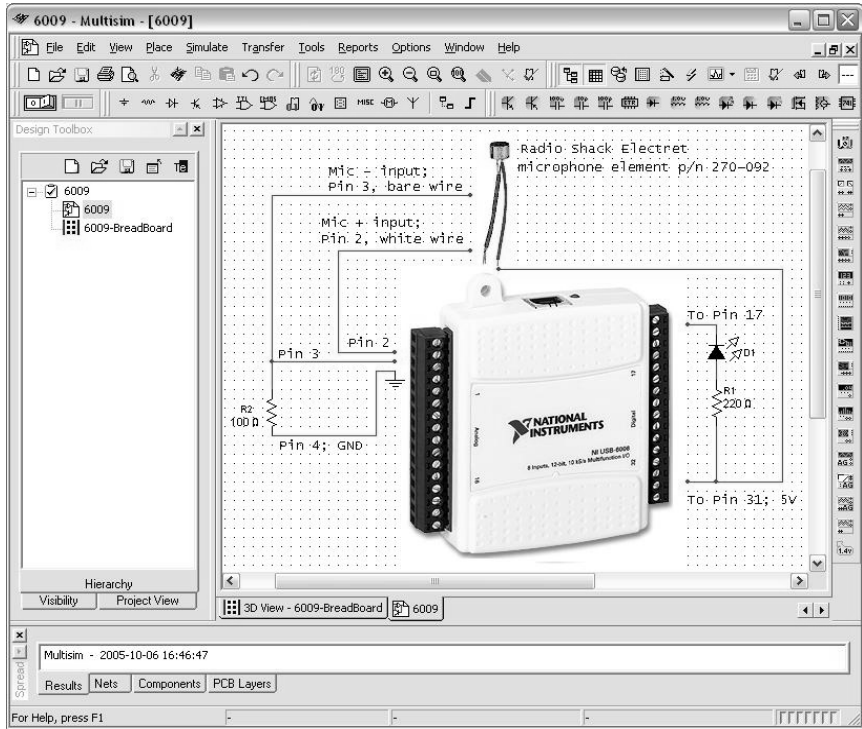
6009 - Multisim - [6009]

File Edit View Place Simulate Transfer Tools Reports Options Window Help

Design Toolbox

6009
6009
6009-BreadBoard

Hierarchy
Visibility Project View

Mic – input;
Pin 3, bare wire

Mic + input;
Pin 2, white wire

Radio Shack Electret
microphone element p/n 270-092

Pin 3
Pin 2

R2
100 Ω

Pin 4; GND

NATIONAL INSTRUMENTS
NI USB-6008
8 Inputs, 12-bit, 10 kS/s Multifunction I/O

To Pin 17
D1
R1
220 Ω
To Pin 31; 5V

3D View - 6009-BreadBoard
6009

Multisim - 2005-10-06 16:46:47

Results Nets Components PCB Layers

Spreadsheet

For Help, press F1